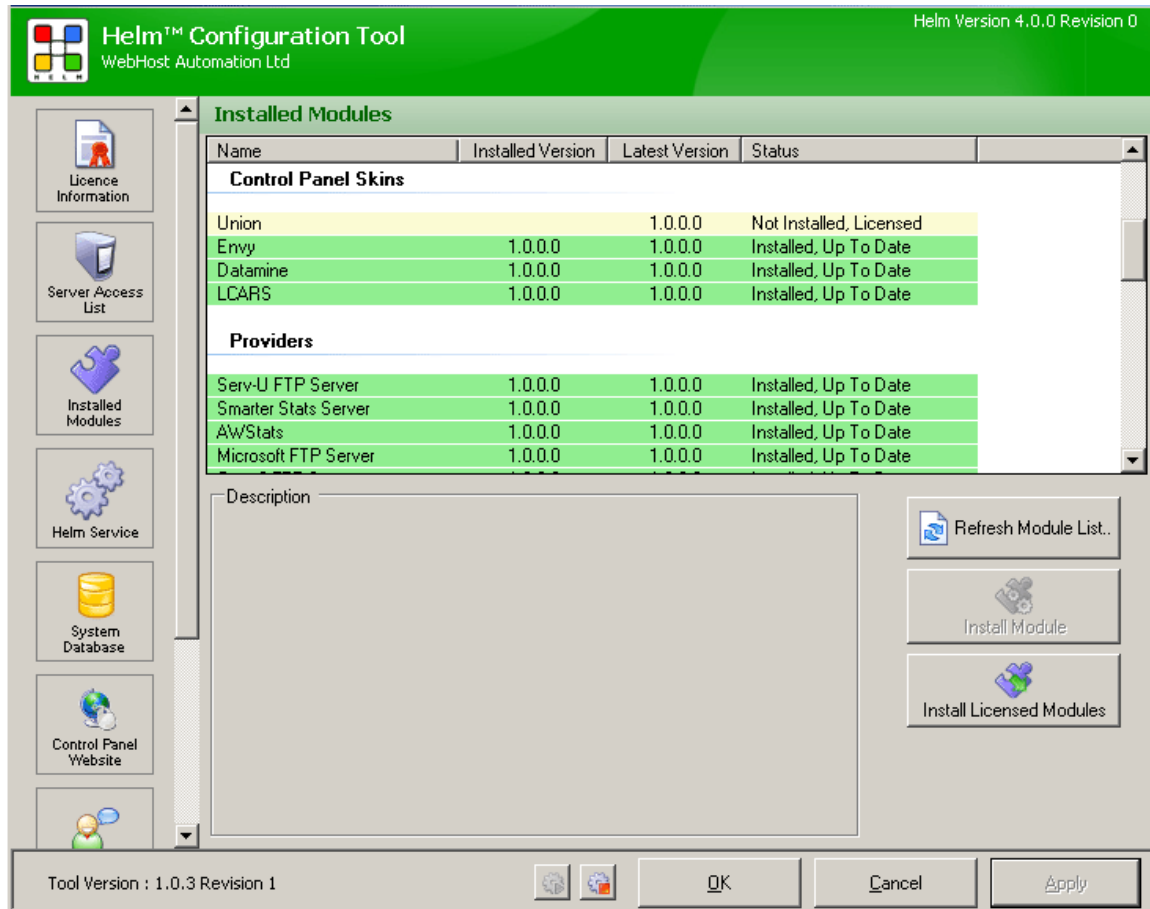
HELM

Helm™ Configuration Tool
WebHost Automation Ltd

Helm Version 4.0.0 Revision 0

Licence Information

Server Access List

Installed Modules

Helm Service

System Database

Control Panel Website

Installed Modules

| Name | Installed Version | Latest Version | Status |
|---|---|---|---|
| **Control Panel Skins** | | | |
| Union | | 1.0.0.0 | Not Installed, Licensed |
| Envy | 1.0.0.0 | 1.0.0.0 | Installed, Up To Date |
| Datamine | 1.0.0.0 | 1.0.0.0 | Installed, Up To Date |
| LCARS | 1.0.0.0 | 1.0.0.0 | Installed, Up To Date |
| **Providers** | | | |
| Serv-U FTP Server | 1.0.0.0 | 1.0.0.0 | Installed, Up To Date |
| Smarter Stats Server | 1.0.0.0 | 1.0.0.0 | Installed, Up To Date |
| AWStats | 1.0.0.0 | 1.0.0.0 | Installed, Up To Date |
| Microsoft FTP Server | 1.0.0.0 | 1.0.0.0 | Installed, Up To Date |
| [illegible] | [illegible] | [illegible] | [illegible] |

Description

Refresh Module List..

Install Module

Install Licensed Modules

Tool Version : 1.0.3 Revision 1

OK

Cancel

Apply